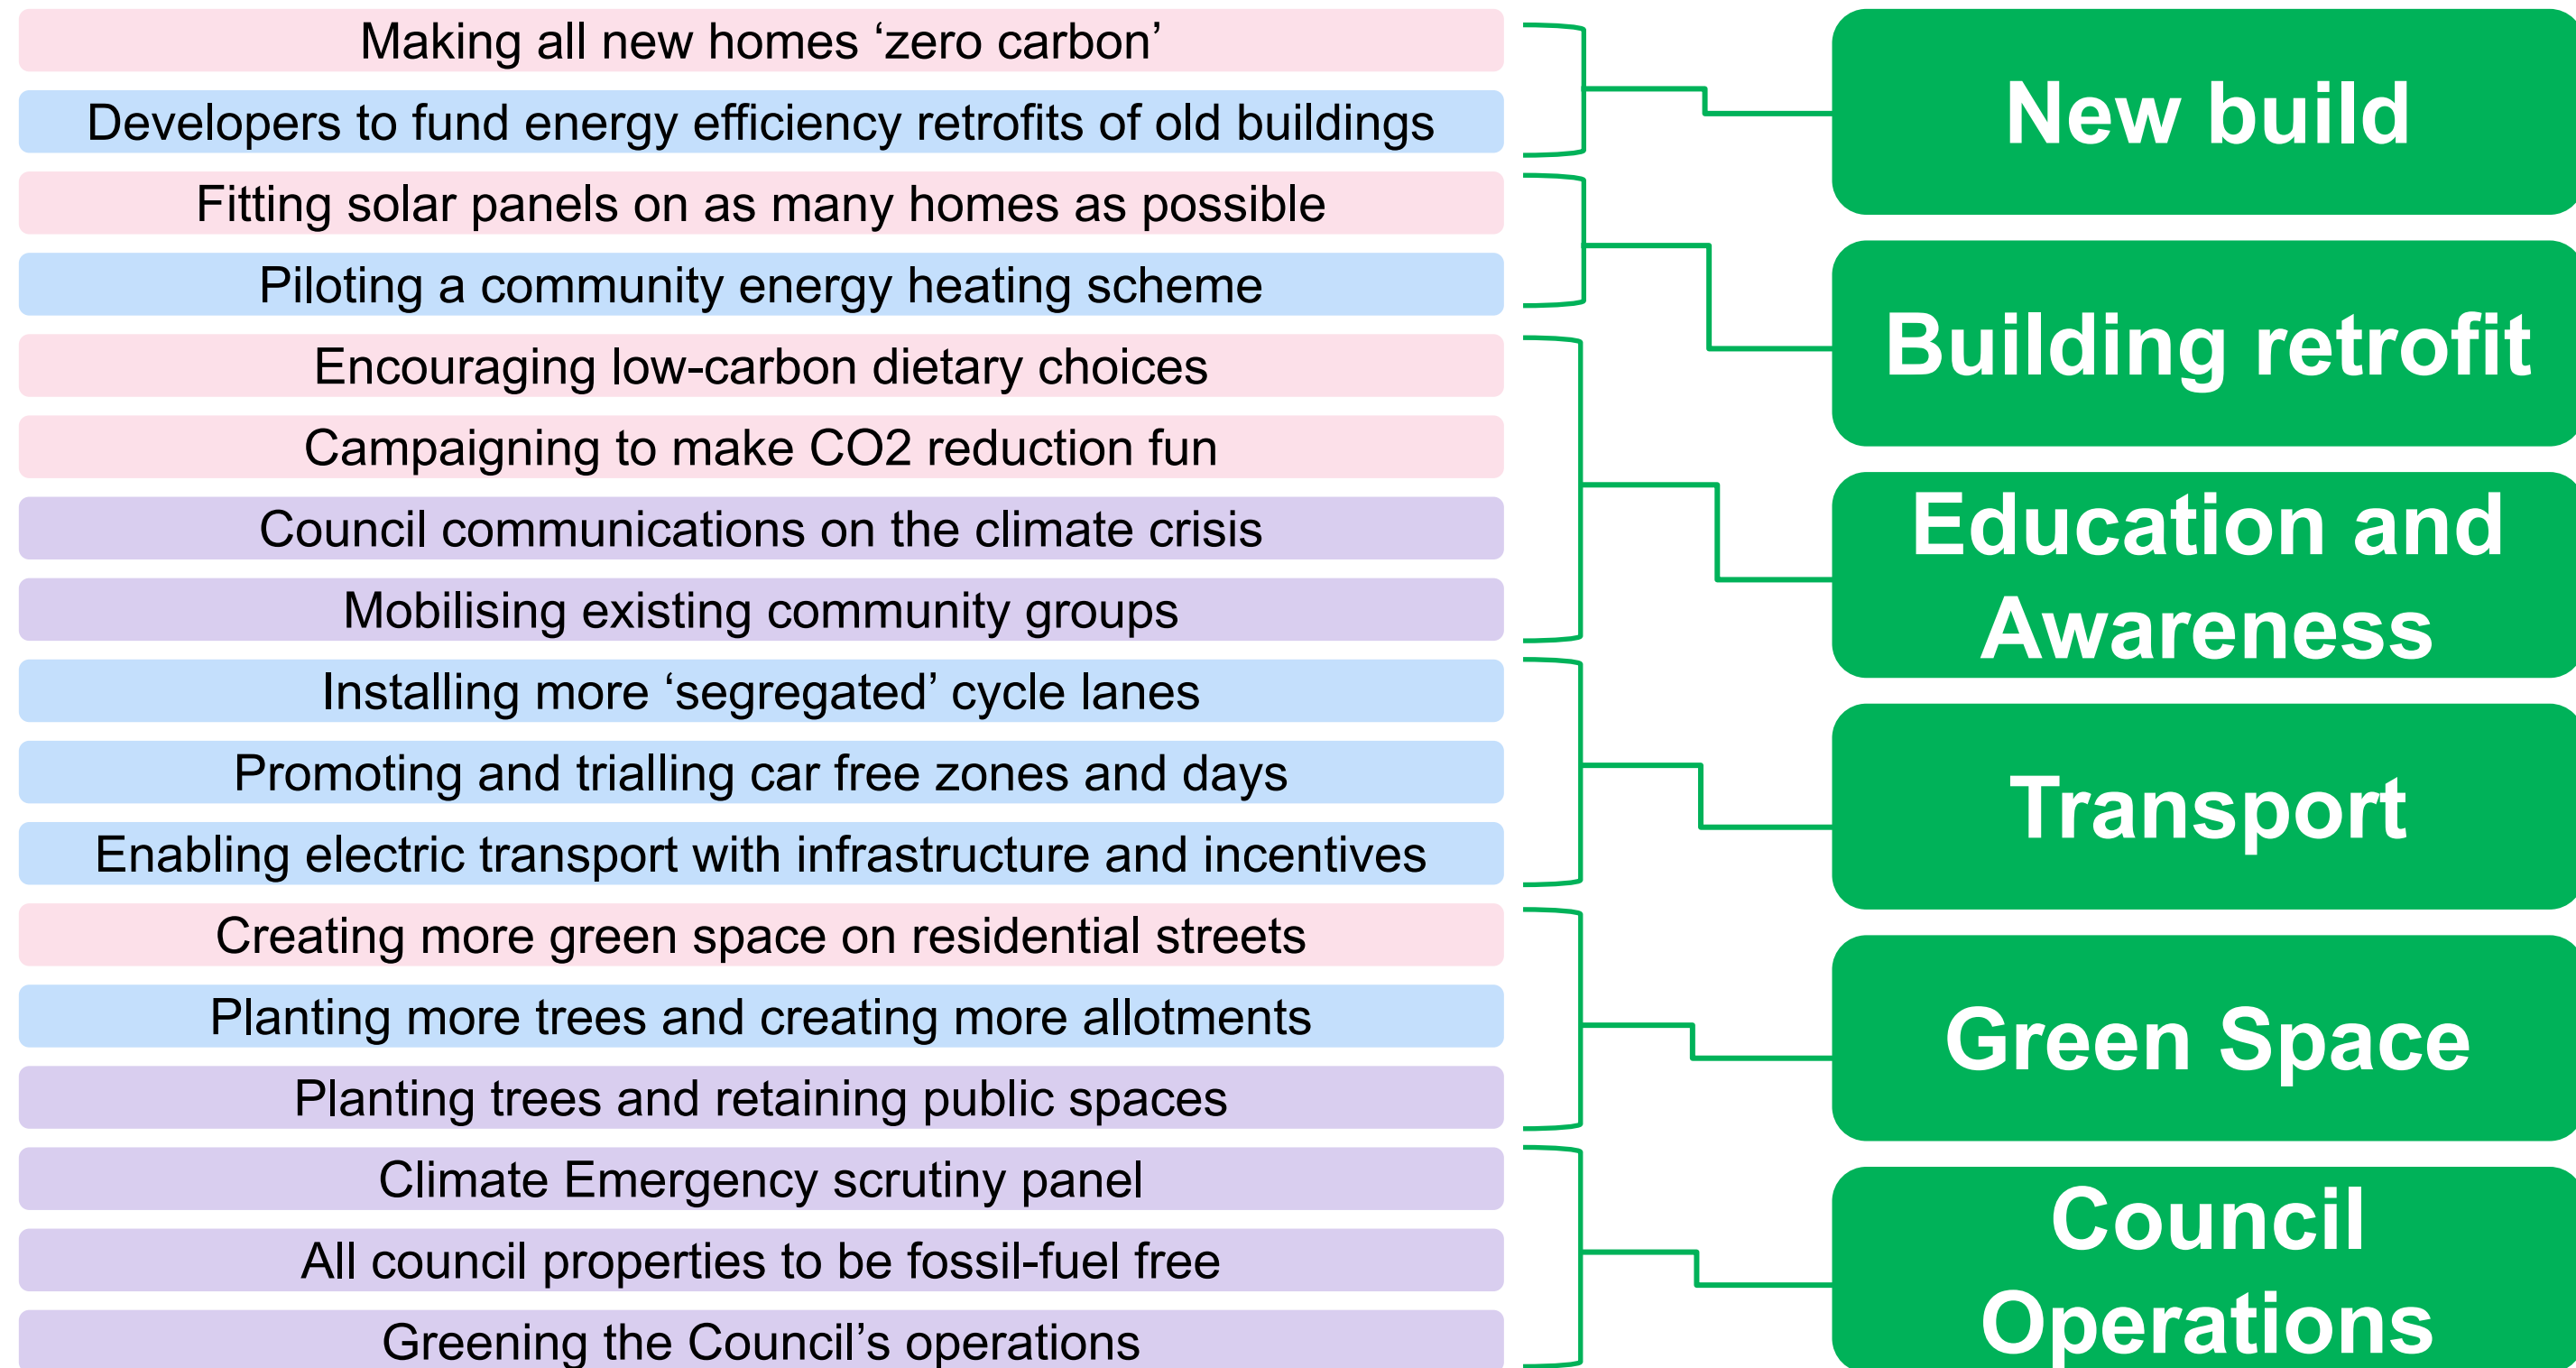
Making all new homes ‘zero carbon’

Developers to fund energy efficiency retrofits of old buildings

Fitting solar panels on as many homes as possible

Piloting a community energy heating scheme

Encouraging low-carbon dietary choices

Campaigning to make CO2 reduction fun

Council communications on the climate crisis

Mobilising existing community groups

Installing more ‘segregated’ cycle lanes

Promoting and trialling car free zones and days

Enabling electric transport with infrastructure and incentives

Creating more green space on residential streets

Planting more trees and creating more allotments

Planting trees and retaining public spaces

Climate Emergency scrutiny panel

All council properties to be fossil-fuel free

Greening the Council’s operations

New build

Building retrofit

Education and Awareness

Transport

Green Space

Council Operations